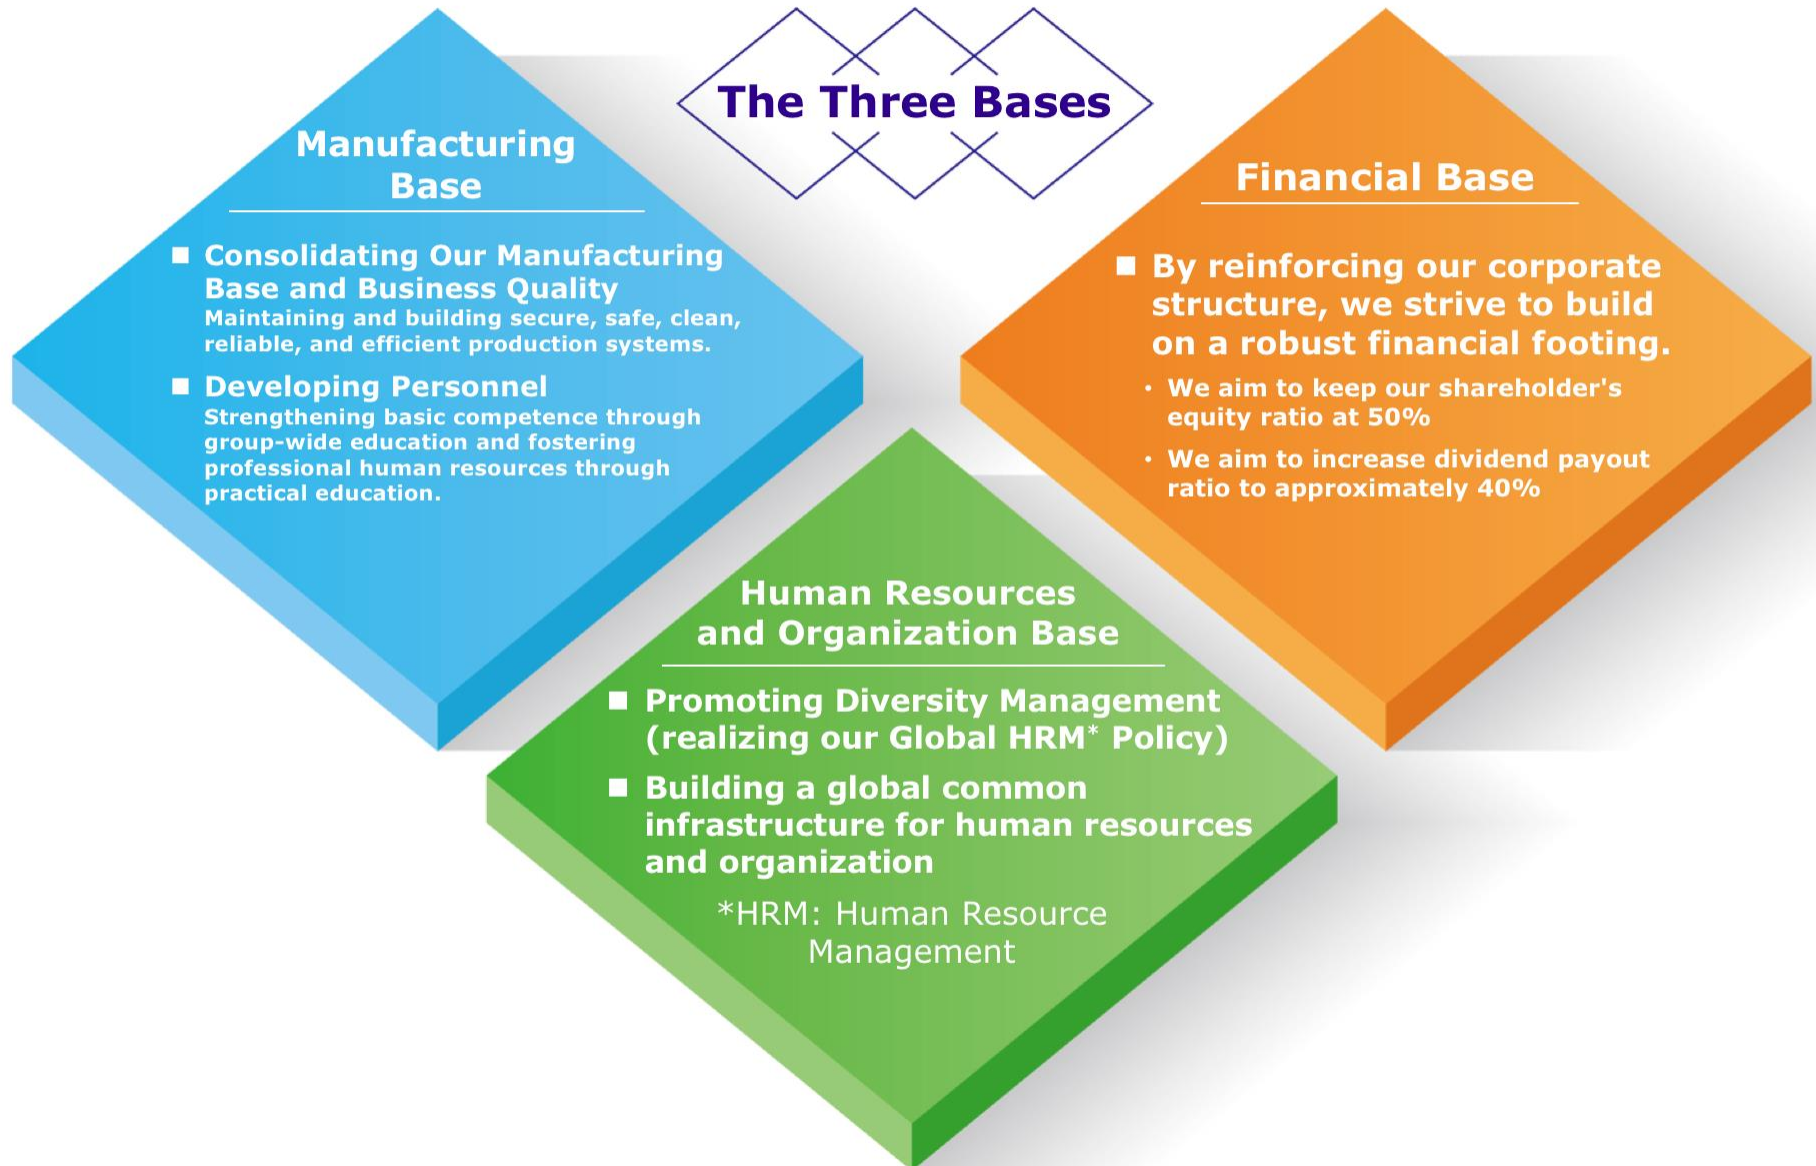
The Three Bases

Manufacturing Base

■ Consolidating Our Manufacturing Base and Business Quality
Maintaining and building secure, safe, clean, reliable, and efficient production systems.

■ Developing Personnel
Strengthening basic competence through group-wide education and fostering professional human resources through practical education.

Financial Base

■ By reinforcing our corporate structure, we strive to build on a robust financial footing.

• We aim to keep our shareholder's equity ratio at 50%

• We aim to increase dividend payout ratio to approximately 40%

Human Resources and Organization Base

■ Promoting Diversity Management (realizing our Global HRM* Policy)

■ Building a global common infrastructure for human resources and organization

*HRM: Human Resource Management